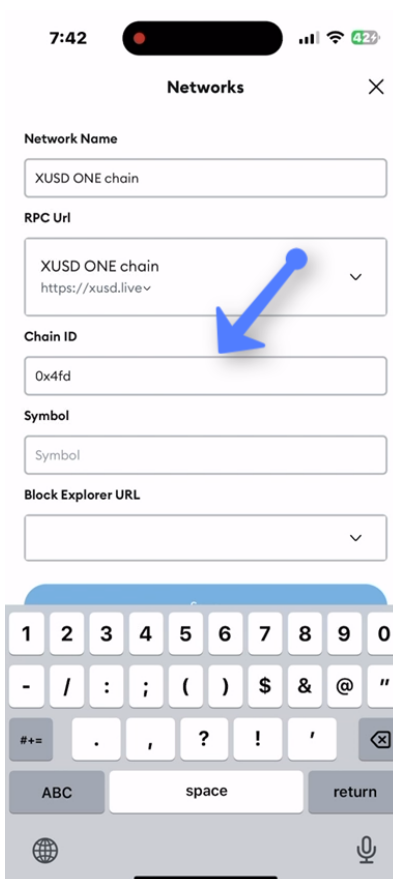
7:42

42

Networks

Network Name

XUSD ONE chain

RPC Url

XUSD ONE chain
https://xusd.live

Chain ID

0x4fd

Symbol

Symbol

Block Explorer URL

1 2 3 4 5 6 7 8 9 0
- / : ; ( ) $ & @ "
#+= . , ? ! '
ABC space return